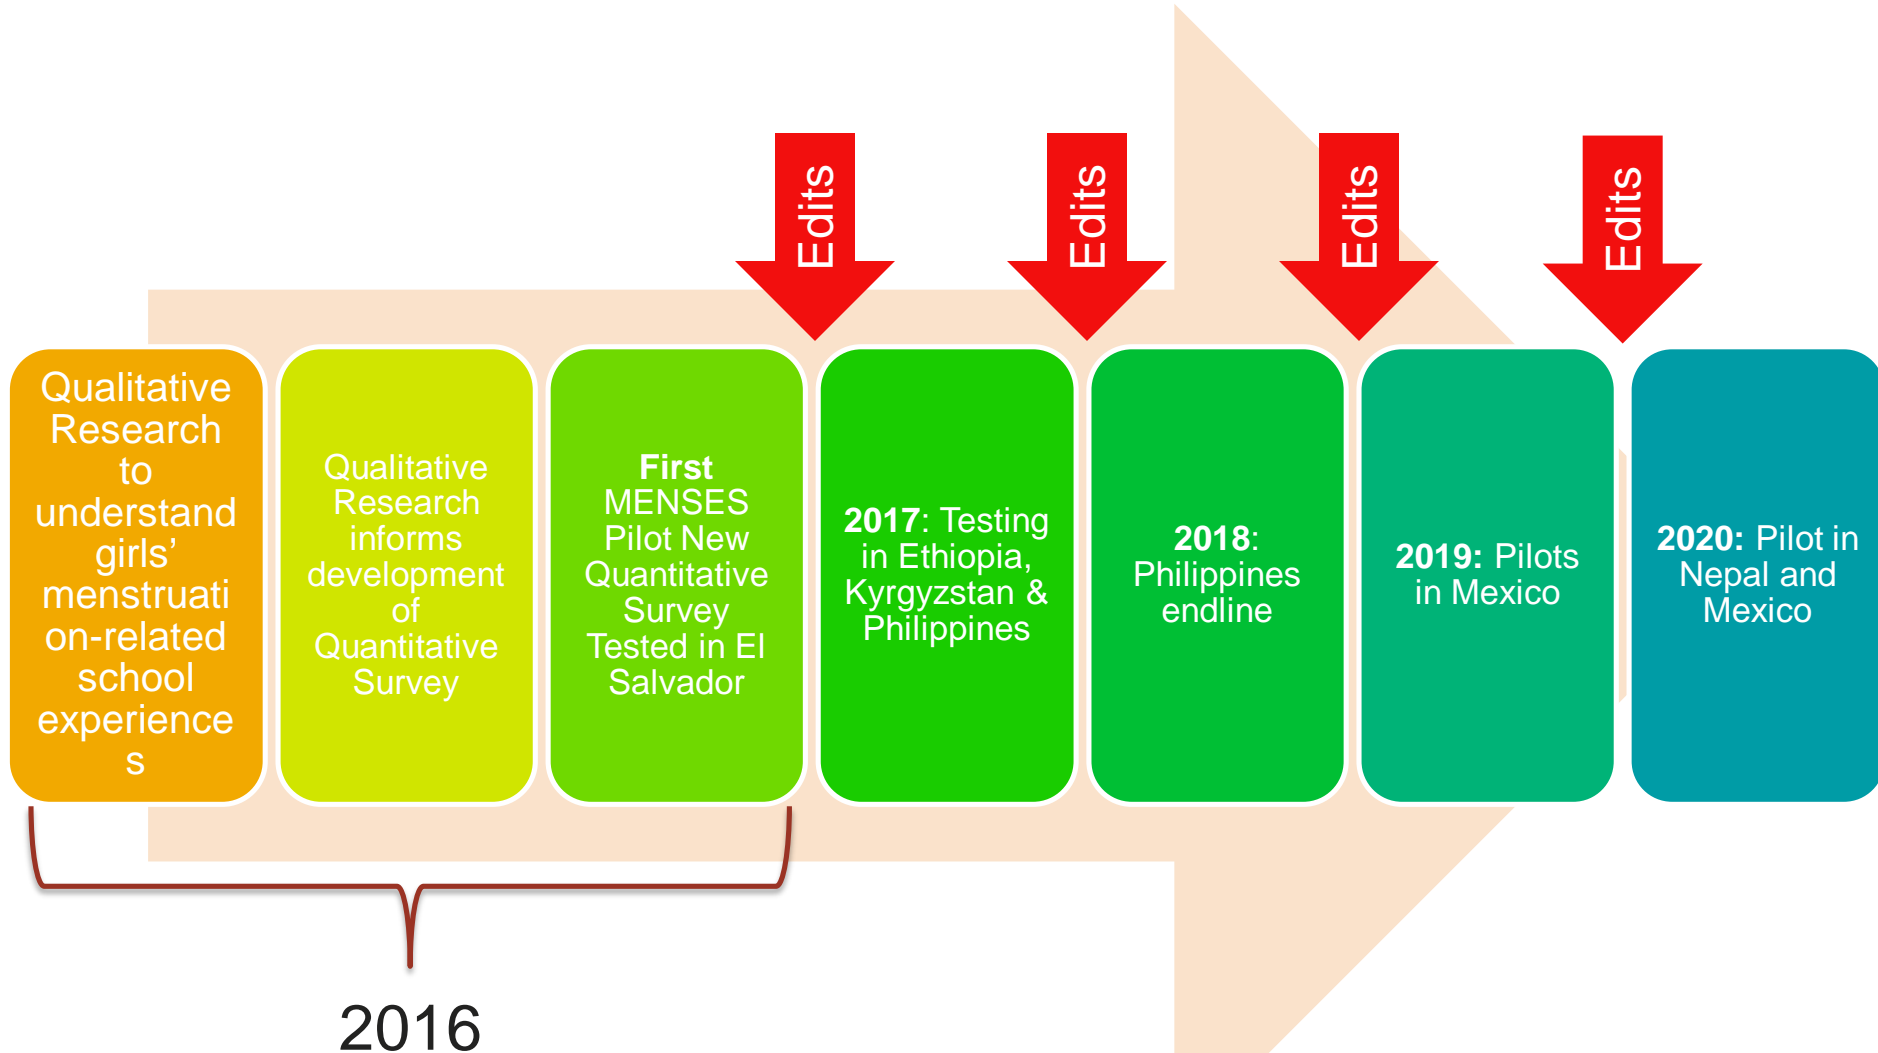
Edits

Edits

Edits

Edits

Qualitative Research to understand girls' menstruation-related school experiences

Qualitative Research informs development of Quantitative Survey

First MENSES Pilot New Quantitative Survey Tested in El Salvador

2017: Testing in Ethiopia, Kyrgyzstan & Philippines

2018: Philippines endline

2019: Pilots in Mexico

2020: Pilot in Nepal and Mexico

2016